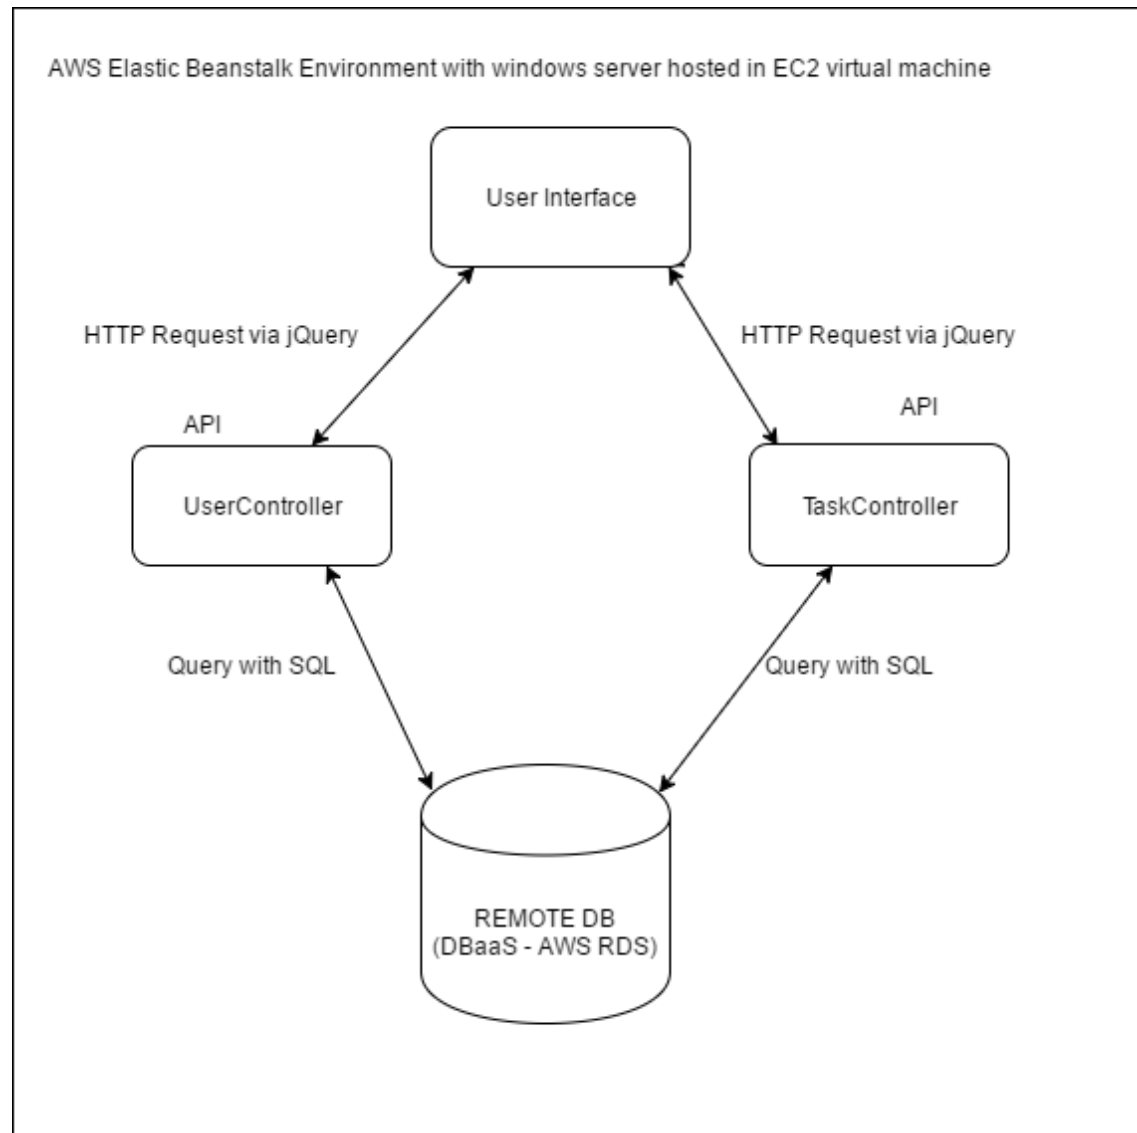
AWS Elastic Beanstalk Environment with windows server hosted in EC2 virtual machine

User Interface

HTTP Request via jQuery

HTTP Request via jQuery

API

UserController

API

TaskController

Query with SQL

Query with SQL

REMOTE DB
(DBaaS - AWS RDS)